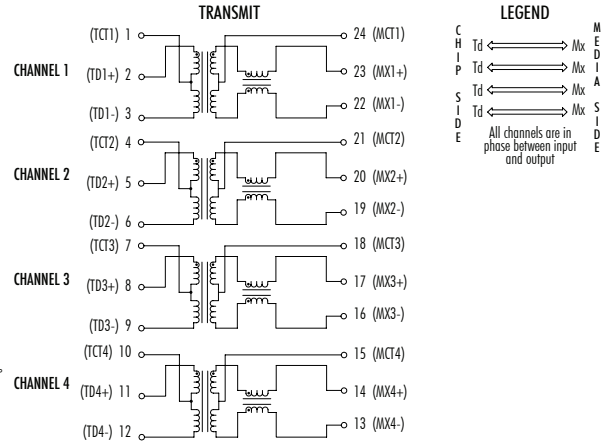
TRANSMIT

CHANNEL 1
(TCT1) 1
(TD1+) 2
(TD1-) 3
24 (MCT1)
23 (MX1+)
22 (MX1-)

CHANNEL 2
(TCT2) 4
(TD2+) 5
(TD2-) 6
21 (MCT2)
20 (MX2+)
19 (MX2-)

CHANNEL 3
(TCT3) 7
(TD3+) 8
(TD3-) 9
18 (MCT3)
17 (MX3+)
16 (MX3-)

CHANNEL 4
(TCT4) 10
(TD4+) 11
(TD4-) 12
15 (MCT4)
14 (MX4+)
13 (MX4-)

LEGEND
CHIP SIDE
MEDIA SIDE
Td ⟷ Mx
Td ⟷ Mx
Td ⟷ Mx
Td ⟷ Mx
All channels are in phase between input and output